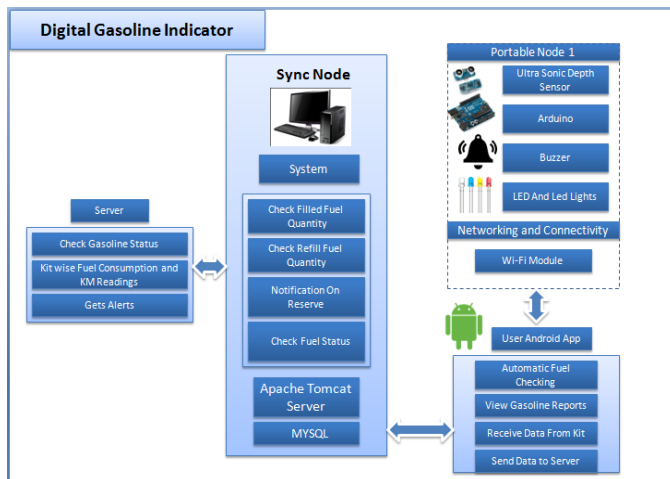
Digital Gasoline Indicator

Server

Check Gasoline Status

Kit wise Fuel Consumption and KM Readings

Gets Alerts

Sync Node

System

Check Filled Fuel Quantity

Check Refill Fuel Quantity

Notification On Reserve

Check Fuel Status

Apache Tomcat Server

MYSQL

Portable Node 1

Ultra Sonic Depth Sensor

Arduino

Buzzer

LED And Led Lights

Networking and Connectivity

Wi-Fi Module

User Android App

Automatic Fuel Checking

View Gasoline Reports

Receive Data From Kit

Send Data to Server